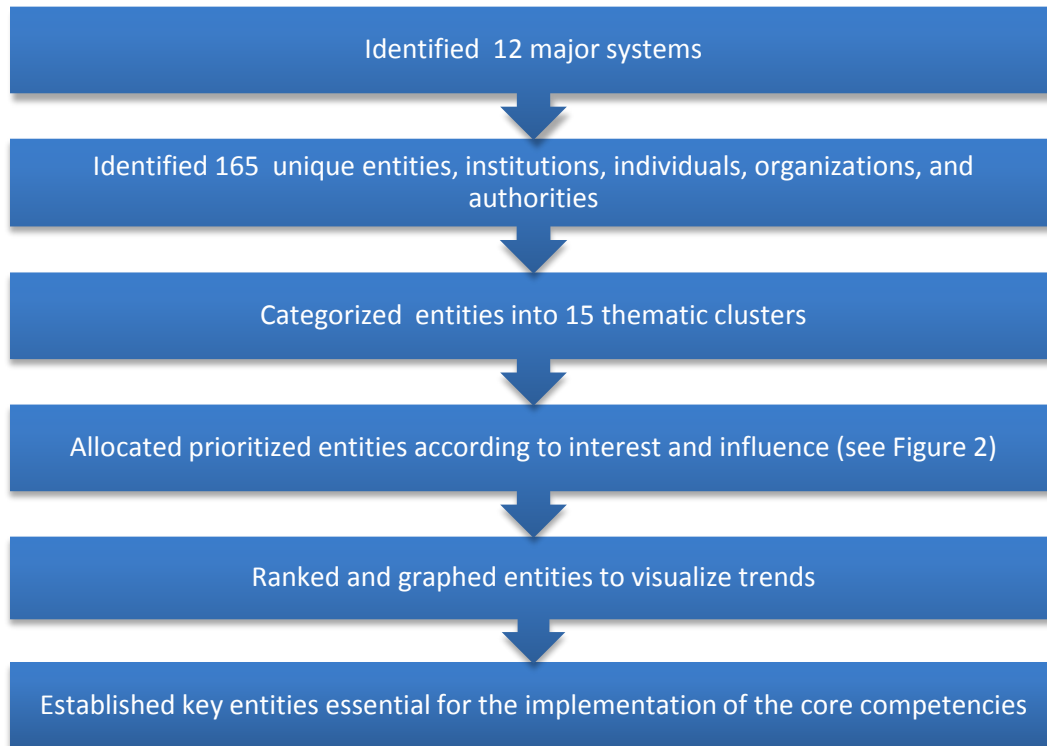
Identified 12 major systems

Identified 165 unique entities, institutions, individuals, organizations, and authorities

Categorized entities into 15 thematic clusters

Allocated prioritized entities according to interest and influence (see Figure 2)

Ranked and graphed entities to visualize trends

Established key entities essential for the implementation of the core competencies